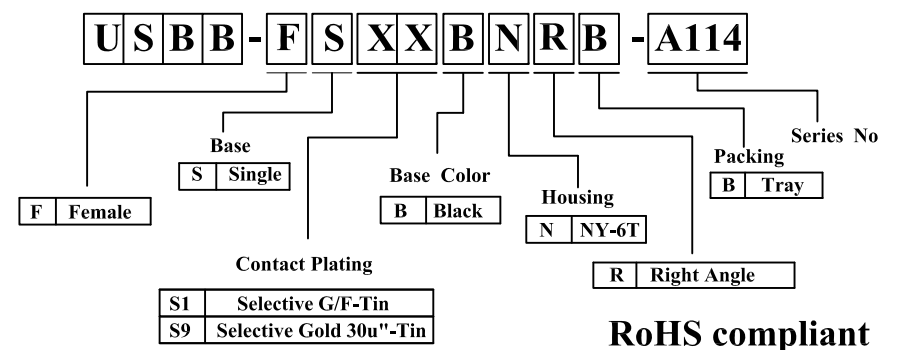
U S B B - F S X X B N R B -A114

Base
| S | Single |
|---|---|

Series No

Packing
| B | Tray |
|---|---|

Base Color
| B | Black |
|---|---|

Housing
| N | NY-6T |
|---|---|

| F | Female |
|---|---|

| R | Right Angle |
|---|---|

Contact Plating
| S1 | Selective G/F-Tin |
|---|---|
| S9 | Selective Gold 30u"-Tin |

RoHS compliant